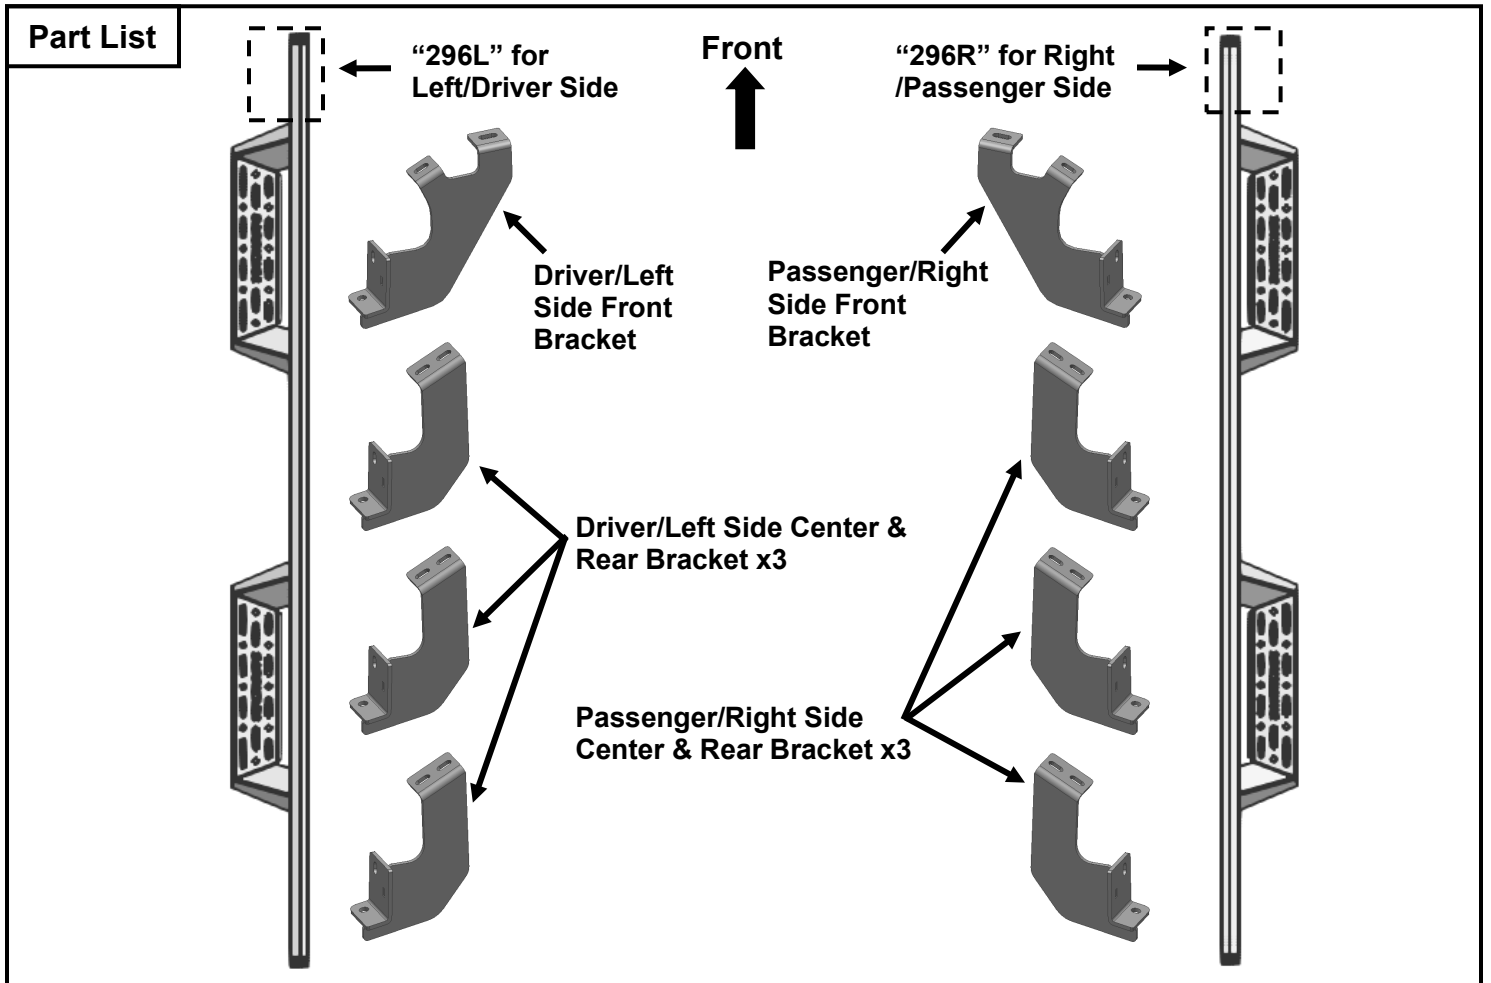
Part List

"296L" for Left/Driver Side

Front

"296R" for Right /Passenger Side

Driver/Left Side Front Bracket

Passenger/Right Side Front Bracket

Driver/Left Side Center & Rear Bracket x3

Passenger/Right Side Center & Rear Bracket x3